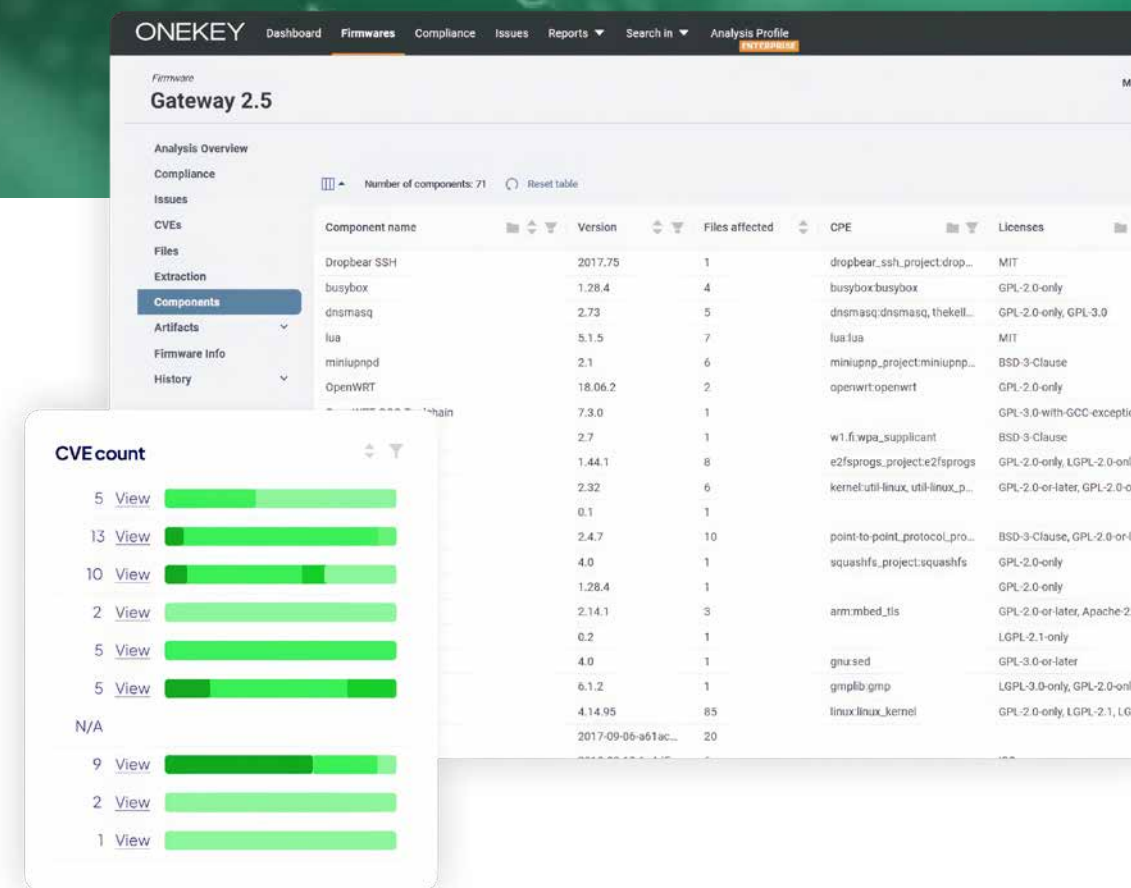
ONEKEY Dashboard Firmwares Compliance Issues Reports ▼ Search in ▼ Analysis Profile ENTERPRISE

Firmware
Gateway 2.5

M

Analysis Overview
Compliance
Issues
CVEs
Files
Extraction
Components
Artifacts
Firmware Info
History

Number of components: 71 Reset table

| Component name | Version | Files affected | CPE | Licenses |
|---|---|---|---|---|
| Dropbear SSH | 2017.75 | 1 | dropbear_ssh_project:drop... | MIT |
| busybox | 1.28.4 | 4 | busybox:busybox | GPL-2.0-only |
| dnsmasq | 2.73 | 5 | dnsmasq:dnsmasq, thekell... | GPL-2.0-only, GPL-3.0 |
| lua | 5.1.5 | 7 | lua:lua | MIT |
| miniupnpd | 2.1 | 6 | miniupnp_project:miniupnp... | BSD-3-Clause |
| OpenWRT | 18.06.2 | 2 | openwrt:openwrt | GPL-2.0-only |
| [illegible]chain | 7.3.0 | 1 | | GPL-3.0-with-GCC-excepti |
| | 2.7 | 1 | w1.fi:wpa_supplicant | BSD-3-Clause |
| | 1.44.1 | 8 | e2fsprogs_project:e2fsprogs | GPL-2.0-only, LGPL-2.0-onl |
| | 2.32 | 6 | kernel:util-linux, util-linux_p... | GPL-2.0-or-later, GPL-2.0-o |
| | 0.1 | 1 | | |
| | 2.4.7 | 10 | point-to-point_protocol_pro... | BSD-3-Clause, GPL-2.0-or- |
| | 4.0 | 1 | squashfs_project:squashfs | GPL-2.0-only |
| | 1.28.4 | 1 | | GPL-2.0-only |
| | 2.14.1 | 3 | arm:mbed_tls | GPL-2.0-or-later, Apache-2 |
| | 0.2 | 1 | | LGPL-2.1-only |
| | 4.0 | 1 | gnu:sed | GPL-3.0-or-later |
| | 6.1.2 | 1 | gmplib:gmp | LGPL-3.0-only, GPL-2.0-onl |
| | 4.14.95 | 85 | linux:linux_kernel | GPL-2.0-only, LGPL-2.1, LG |
| | 2017-09-06-a61ac... | 20 | | |

CVE count
5 View
13 View
10 View
2 View
5 View
5 View
N/A
9 View
2 View
1 View